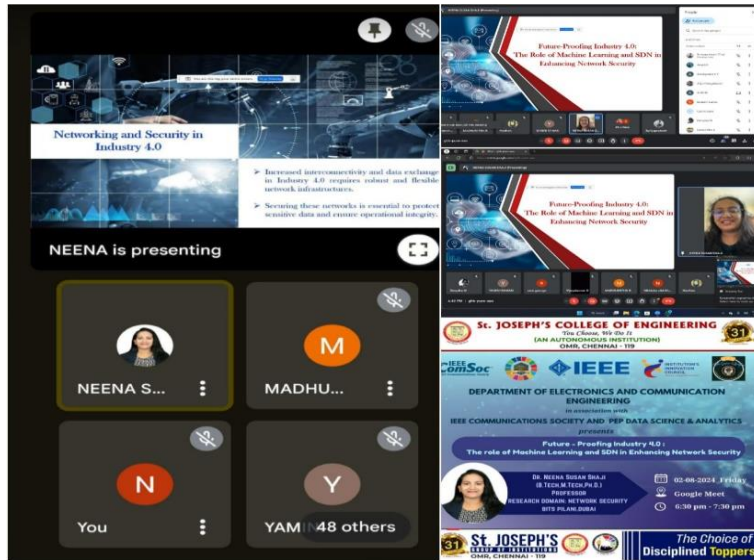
Networking and Security in Industry 4.0

➢ Increased interconnectivity and data exchange in Industry 4.0 requires robust and flexible network infrastructures.

➢ Securing these networks is essential to protect sensitive data and ensure operational integrity.

NEENA is presenting

NEENA S...

M
MADHU...

N
You

Y
YAM

48 others

Future-Proofing Industry 4.0: The Role of Machine Learning and SDN in Enhancing Network Security

Future-Proofing Industry 4.0: The Role of Machine Learning and SDN in Enhancing Network Security

St. JOSEPH'S COLLEGE OF ENGINEERING
You Choose, We Do It
(AN AUTONOMOUS INSTITUTION)
OMR, CHENNAI - 119

31

IEEE ComSoc

IEEE

DEPARTMENT OF ELECTRONICS AND COMMUNICATION ENGINEERING
In association with
IEEE COMMUNICATIONS SOCIETY AND PEP DATA SCIENCE & ANALYTICS
presents

Future - Proofing Industry 4.0 :
The role of Machine Learning and SDN in Enhancing Network Security

DR. NEENA SUSAN SHAJI
(B.TECH,M.TECH,PH.D.)
PROFESSOR
RESEARCH DOMAIN: NETWORK SECURITY
BITS PILANI,DUBAI

02-08-2024 Friday
Google Meet
6:30 pm - 7:30 pm

31
St. JOSEPH'S
GROUP OF INSTITUTIONS
OMR, CHENNAI - 119

The Choice of
Disciplined Topper